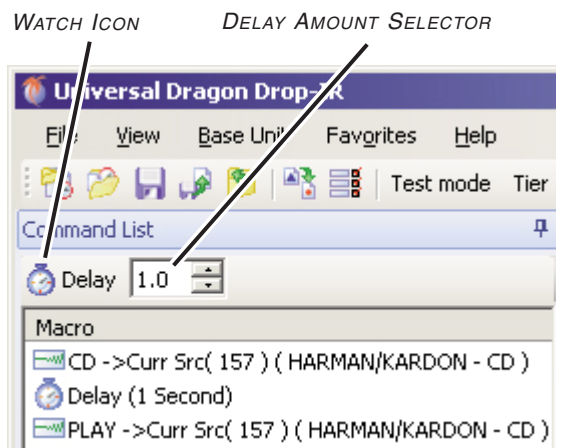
WATCH ICON

DELAY AMOUNT SELECTOR

Universal Dragon Drop-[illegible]

File View Base Unit Favorites Help

Test mode Tier

Command List

Delay 1.0

Macro

CD ->Curr Src( 157 ) ( HARMAN/KARDON - CD )

Delay (1 Second)

PLAY ->Curr Src( 157 ) ( HARMAN/KARDON - CD )